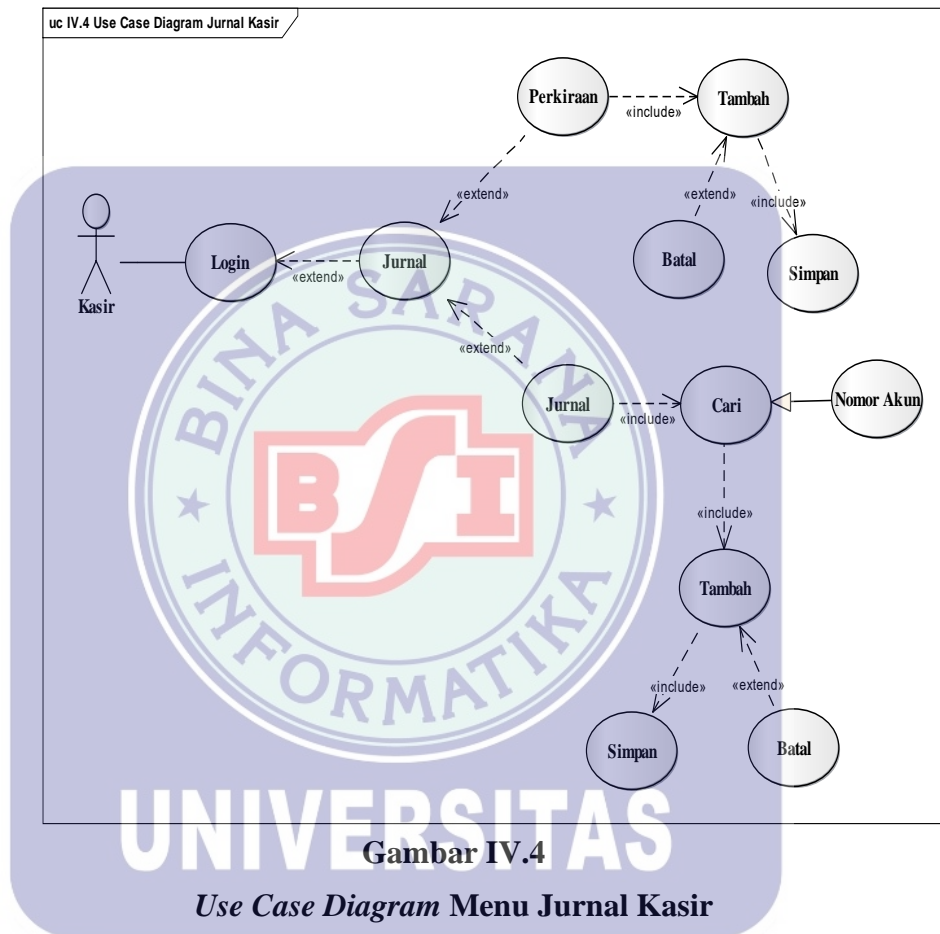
uc IV.4 Use Case Diagram Jurnal Kasir

Perkiraan
«include»
Tambah
«extend»
«extend»
«include»
Kasir
Login
«extend»
Jurnal
Batal
Simpan
«extend»
Jurnal
«include»
Cari
Nomor Akun
«include»
Tambah
«include»
«extend»
Simpan
Batal

BINA SARANA
BSI
INFORMATIKA
UNIVERSITAS

Gambar IV.4
Use Case Diagram Menu Jurnal Kasir